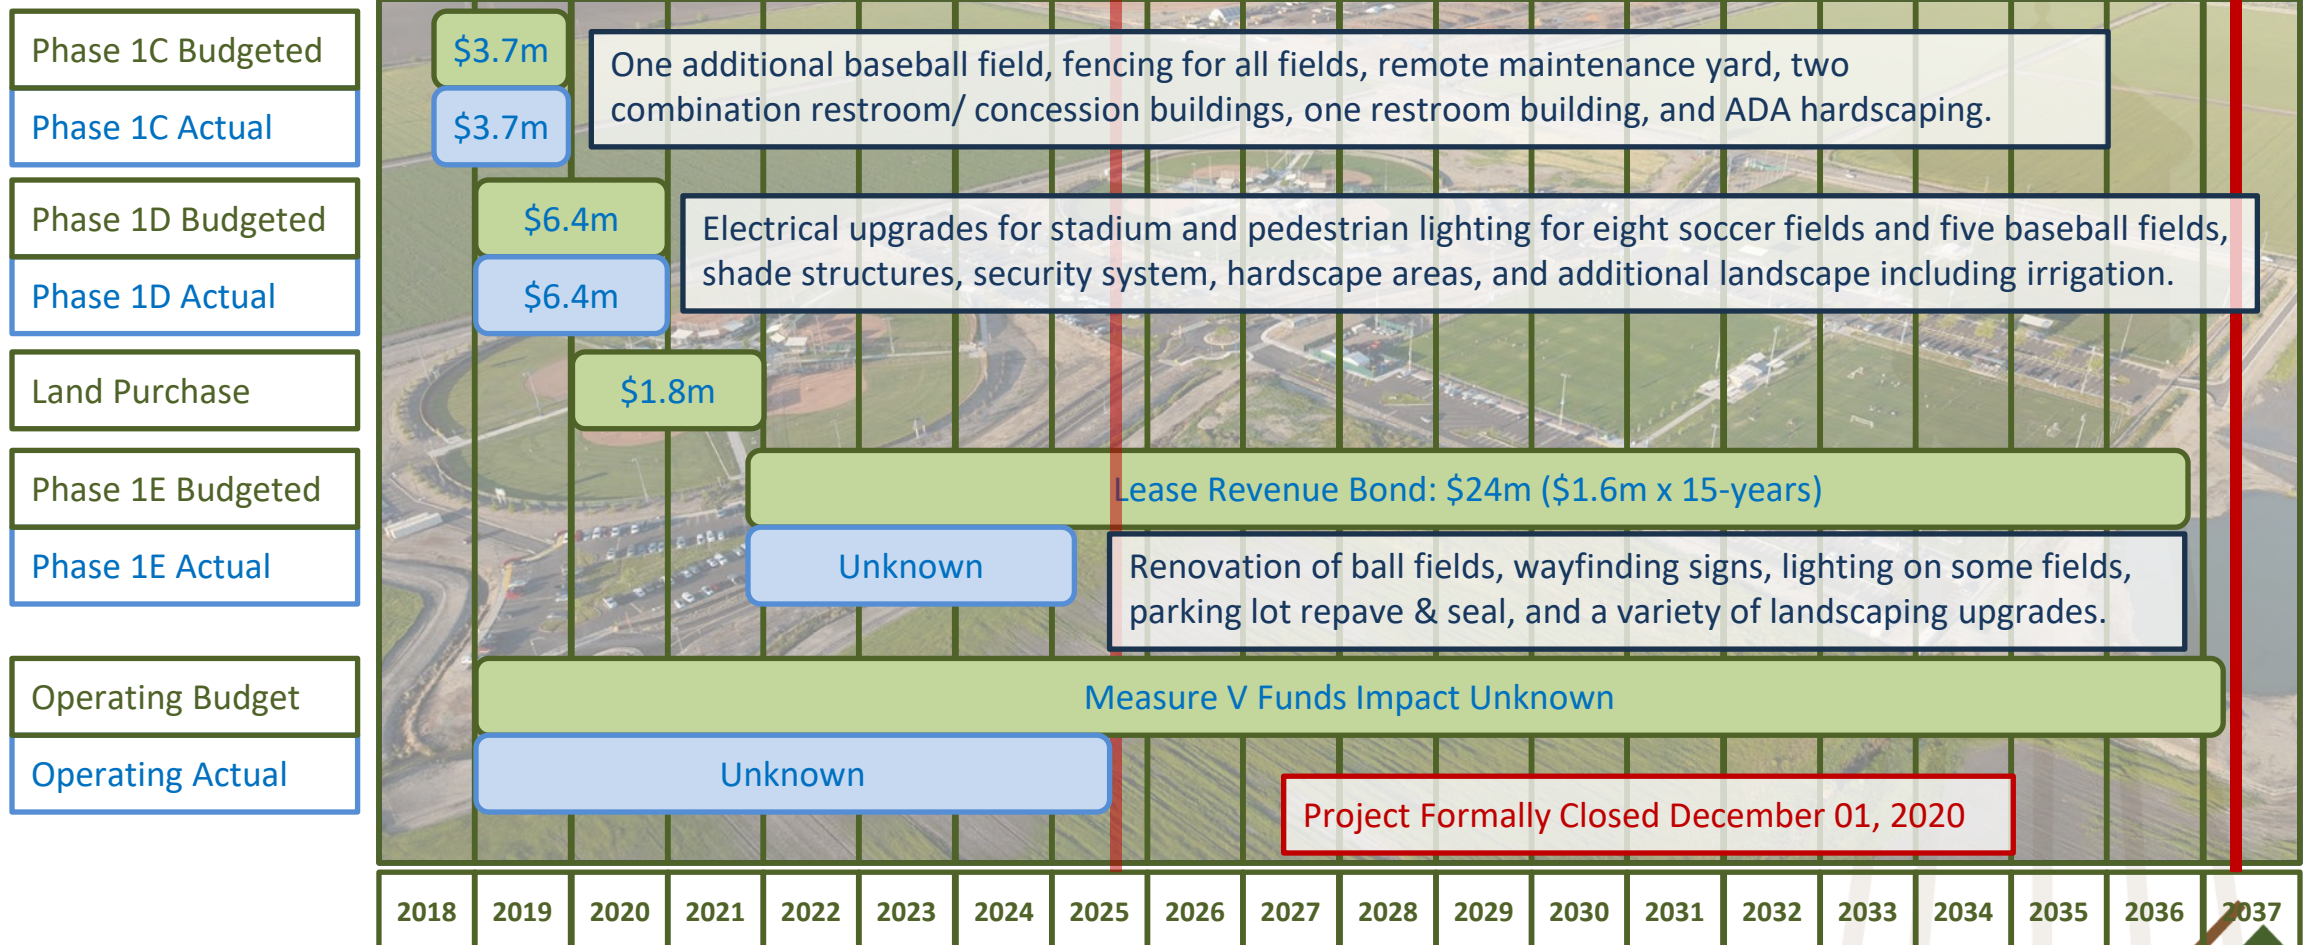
Phase 1C Budgeted

Phase 1C Actual

Phase 1D Budgeted

Phase 1D Actual

Land Purchase

Phase 1E Budgeted

Phase 1E Actual

Operating Budget

Operating Actual

\$3.7m

\$3.7m

One additional baseball field, fencing for all fields, remote maintenance yard, two combination restroom/ concession buildings, one restroom building, and ADA hardscaping.

\$6.4m

\$6.4m

Electrical upgrades for stadium and pedestrian lighting for eight soccer fields and five baseball fields, shade structures, security system, hardscape areas, and additional landscape including irrigation.

\$1.8m

Lease Revenue Bond: \$24m (\$1.6m x 15-years)

Unknown

Renovation of ball fields, wayfinding signs, lighting on some fields, parking lot repave & seal, and a variety of landscaping upgrades.

Measure V Funds Impact Unknown

Unknown

Project Formally Closed December 01, 2020

| 2018 | 2019 | 2020 | 2021 | 2022 | 2023 | 2024 | 2025 | 2026 | 2027 | 2028 | 2029 | 2030 | 2031 | 2032 | 2033 | 2034 | 2035 | 2036 | 2037 |
|---|---|---|---|---|---|---|---|---|---|---|---|---|---|---|---|---|---|---|---|